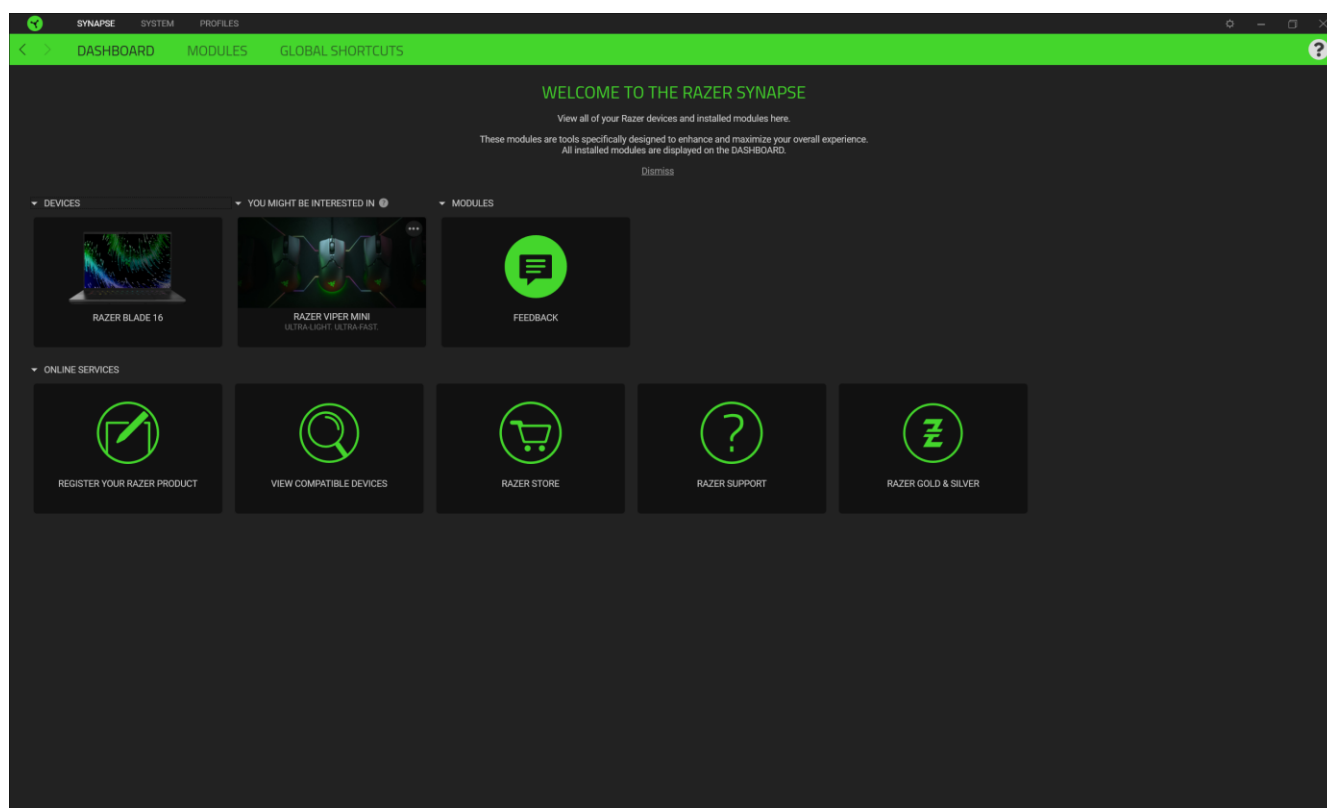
SYNAPSE SYSTEM PROFILES

DASHBOARD MODULES GLOBAL SHORTCUTS

?

WELCOME TO THE RAZER SYNAPSE

View all of your Razer devices and installed modules here.

These modules are tools specifically designed to enhance and maximize your overall experience. All installed modules are displayed on the DASHBOARD.

Dismiss

DEVICES

YOU MIGHT BE INTERESTED IN

MODULES

RAZER BLADE 16

RAZER VIPER MINI
ULTRA-LIGHT. ULTRA-FAST.

FEEDBACK

ONLINE SERVICES

REGISTER YOUR RAZER PRODUCT

VIEW COMPATIBLE DEVICES

RAZER STORE

RAZER SUPPORT

RAZER GOLD & SILVER